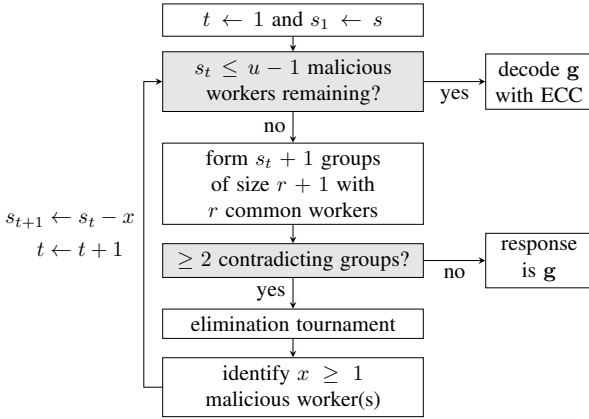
$t \leftarrow 1$ and $s_1 \leftarrow s$

$s_t \leq u-1$ malicious workers remaining?

yes

decode $\mathbf{g}$ with ECC

no

form $s_t+1$ groups of size $r+1$ with $r$ common workers

$s_{t+1} \leftarrow s_t - x$
$t \leftarrow t+1$

$\geq 2$ contradicting groups?

no

response is $\mathbf{g}$

yes

elimination tournament

identify $x \geq 1$ malicious worker(s)